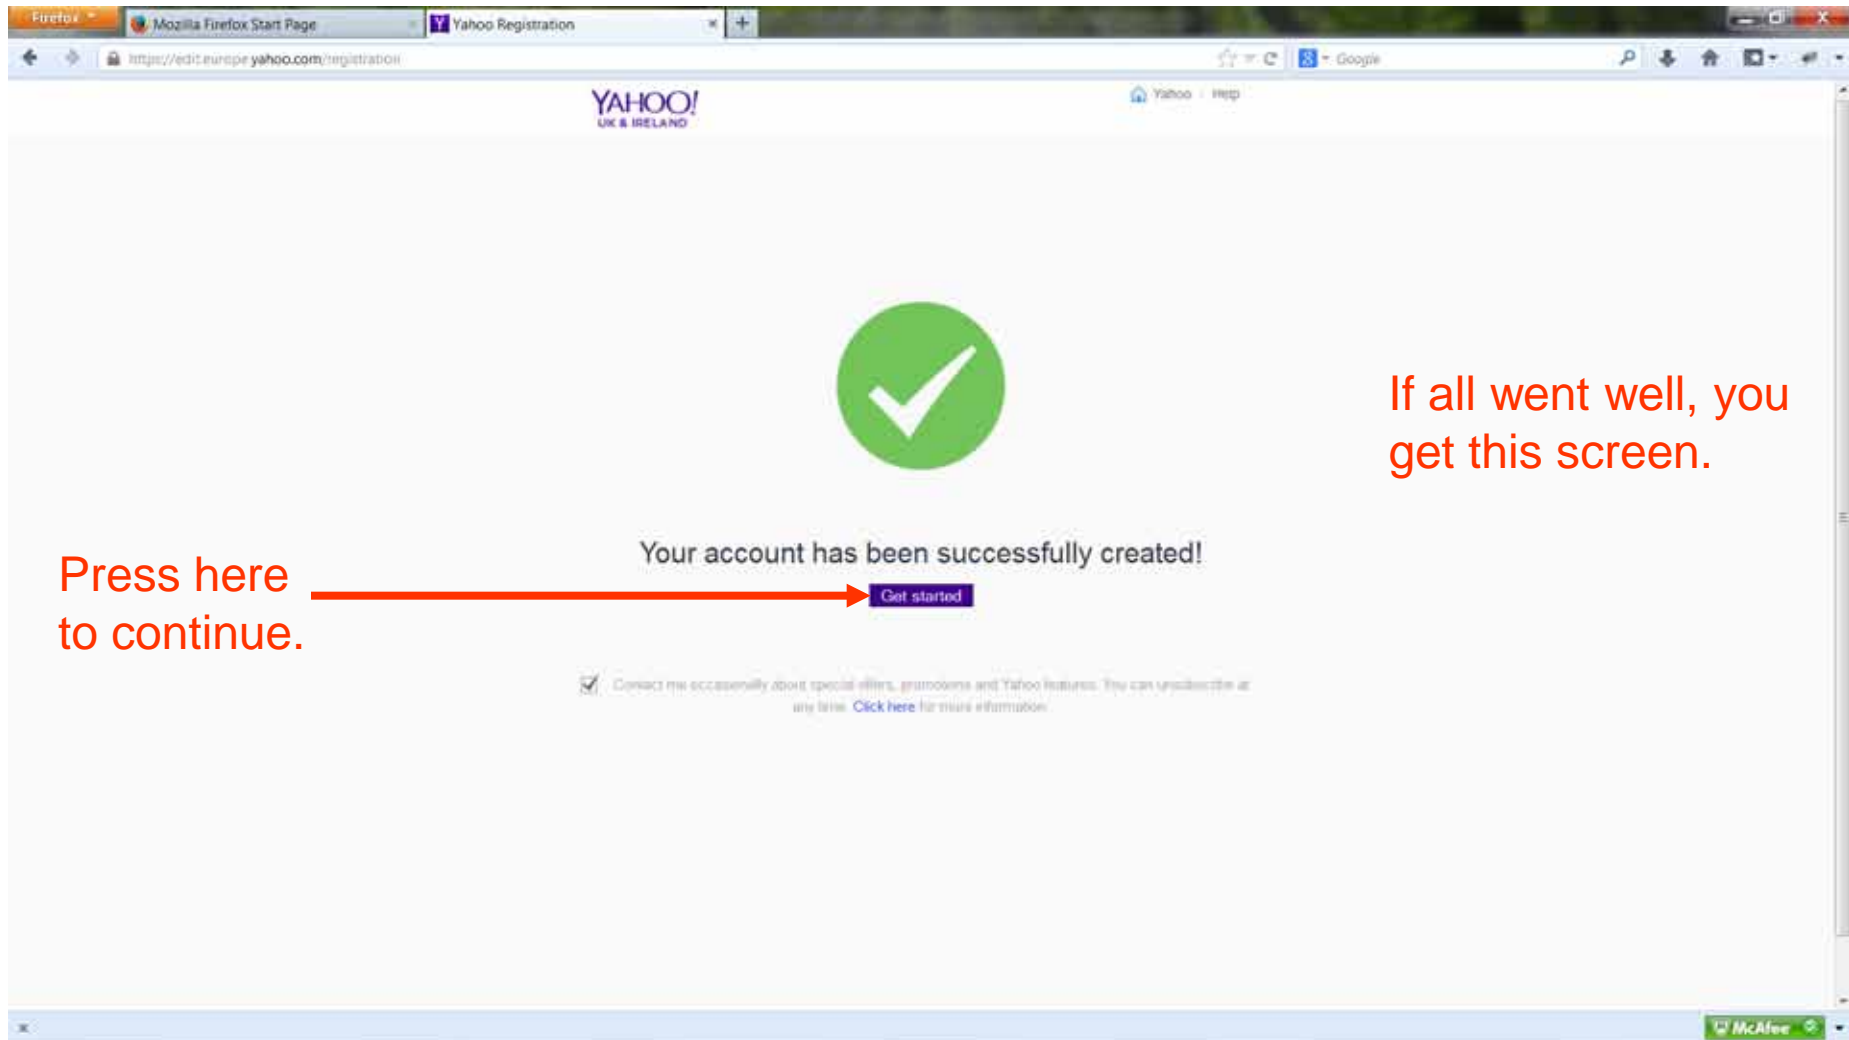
Firefox

Mozilla Firefox Start Page

Yahoo Registration

https://edit.europe.yahoo.com/registration

Google

YAHOO! UK & IRELAND

Yahoo Help

If all went well, you get this screen.

Your account has been successfully created!

Get started

Press here to continue.

Contact me occasionally about special offers, promotions and Yahoo features. You can unsubscribe at any time. Click here for more information.

McAfee